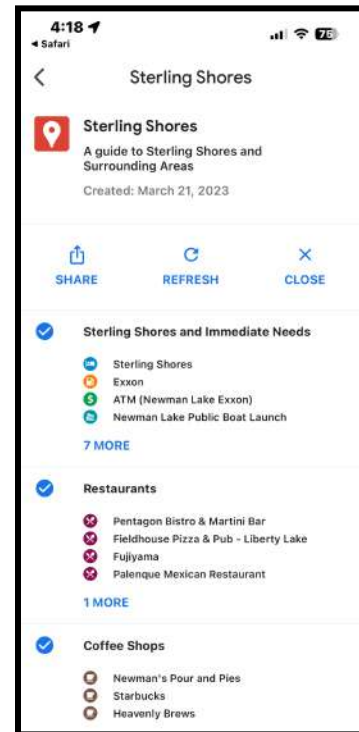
4:18
◂ Safari
76

Sterling Shores

Sterling Shores
A guide to Sterling Shores and Surrounding Areas
Created: March 21, 2023

SHARE
REFRESH
CLOSE

Sterling Shores and Immediate Needs
Sterling Shores
Exxon
ATM (Newman Lake Exxon)
Newman Lake Public Boat Launch
7 MORE

Restaurants
Pentagon Bistro & Martini Bar
Fieldhouse Pizza & Pub - Liberty Lake
Fujiyama
Palenque Mexican Restaurant
1 MORE

Coffee Shops
Newman's Pour and Pies
Starbucks
Heavenly Brews